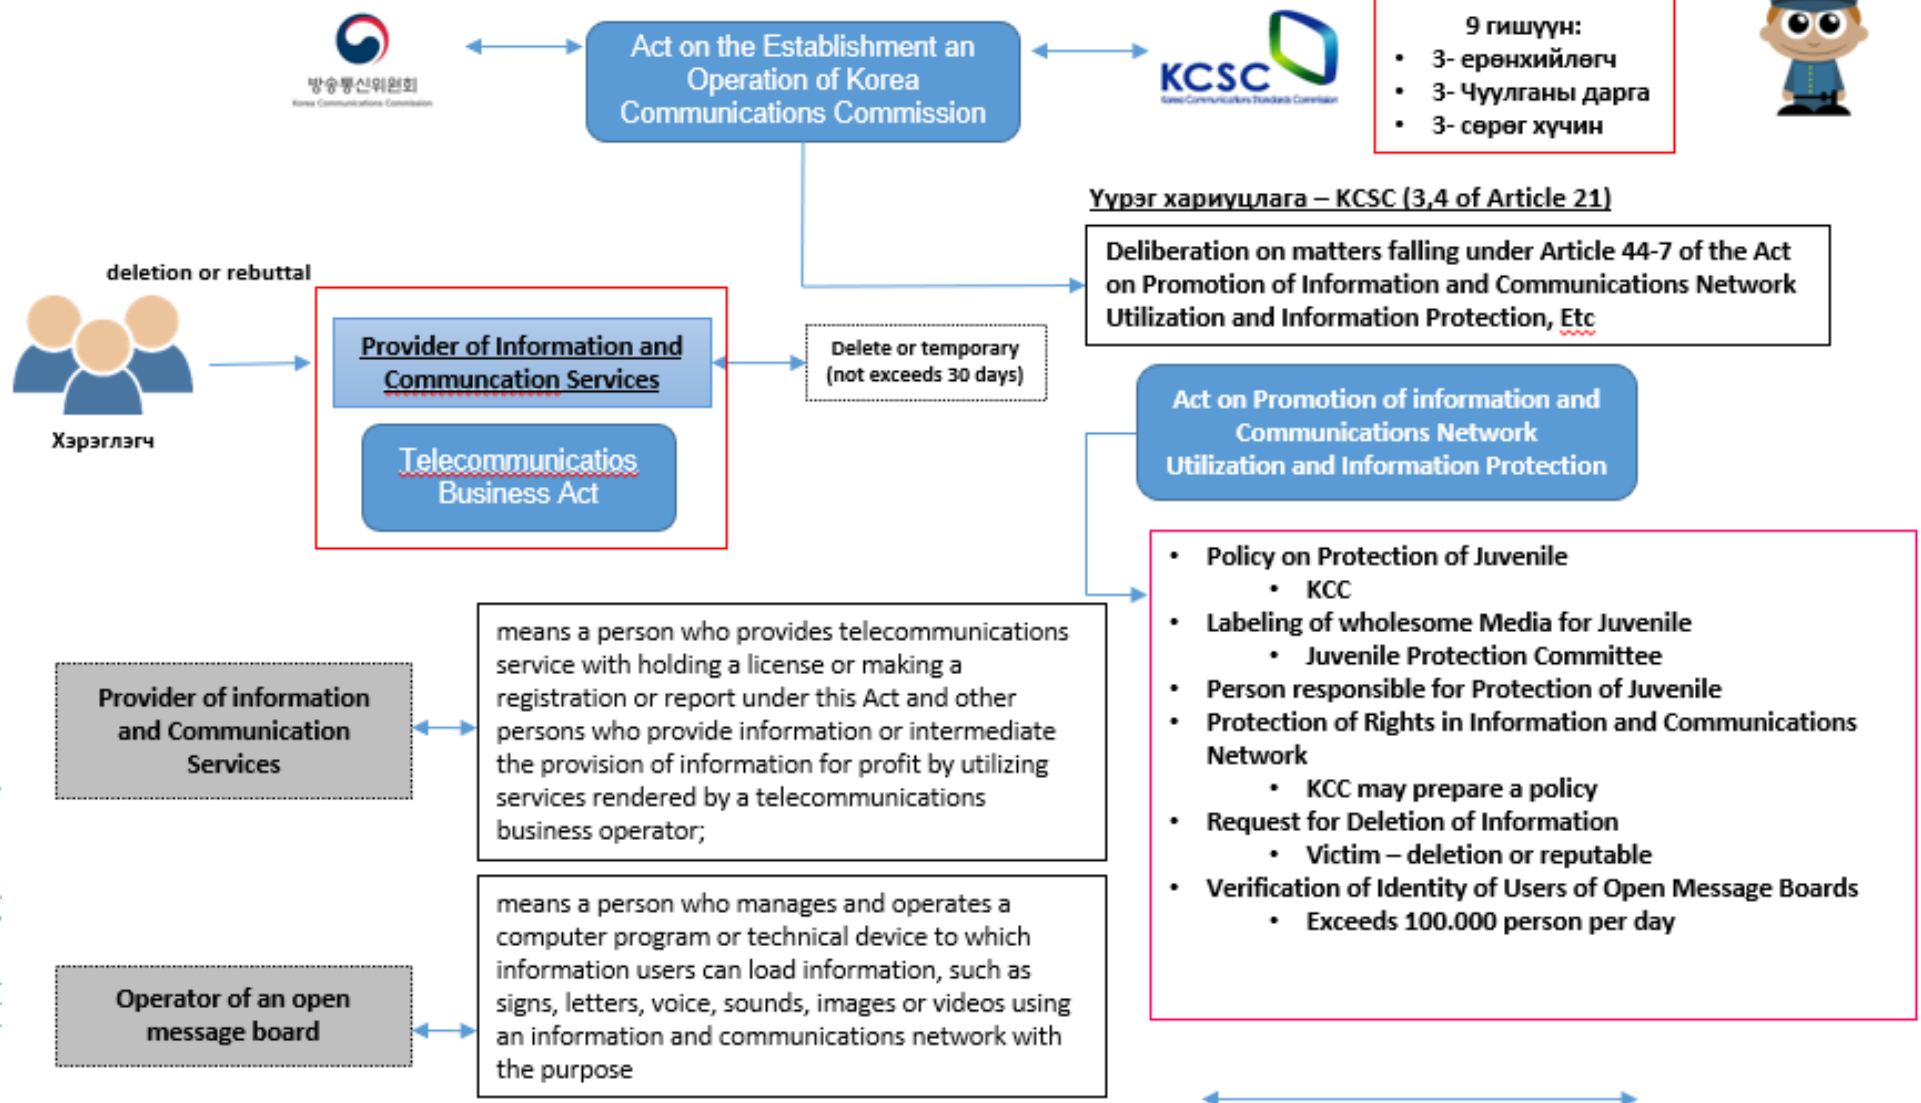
방송통신위원회
Korea Communications Commission

Act on the Establishment an Operation of Korea Communications Commission

KCSC
Korea Communications Standards Commission

9 гишүүн:
• 3- ерөнхийлөгч
• 3- Чуулганы дарга
• 3- сөрөг хүчин

Үүрэг хариуцлага – KCSC (3,4 of Article 21)

Deliberation on matters falling under Article 44-7 of the Act on Promotion of Information and Communications Network Utilization and Information Protection, Etc

deletion or rebuttal

Хэрэглэгч

Provider of Information and Communcation Services

Telecommunicatios Business Act

Delete or temporary (not exceeds 30 days)

Act on Promotion of information and Communications Network Utilization and Information Protection

• Policy on Protection of Juvenile
  • KCC
• Labeling of wholesome Media for Juvenile
  • Juvenile Protection Committee
• Person responsible for Protection of Juvenile
• Protection of Rights in Information and Communications Network
  • KCC may prepare a policy
• Request for Deletion of Information
  • Victim – deletion or reputable
• Verification of Identity of Users of Open Message Boards
  • Exceeds 100.000 person per day

Provider of information and Communication Services

means a person who provides telecommunications service with holding a license or making a registration or report under this Act and other persons who provide information or intermediate the provision of information for profit by utilizing services rendered by a telecommunications business operator;

Operator of an open message board

means a person who manages and operates a computer program or technical device to which information users can load information, such as signs, letters, voice, sounds, images or videos using an information and communications network with the purpose